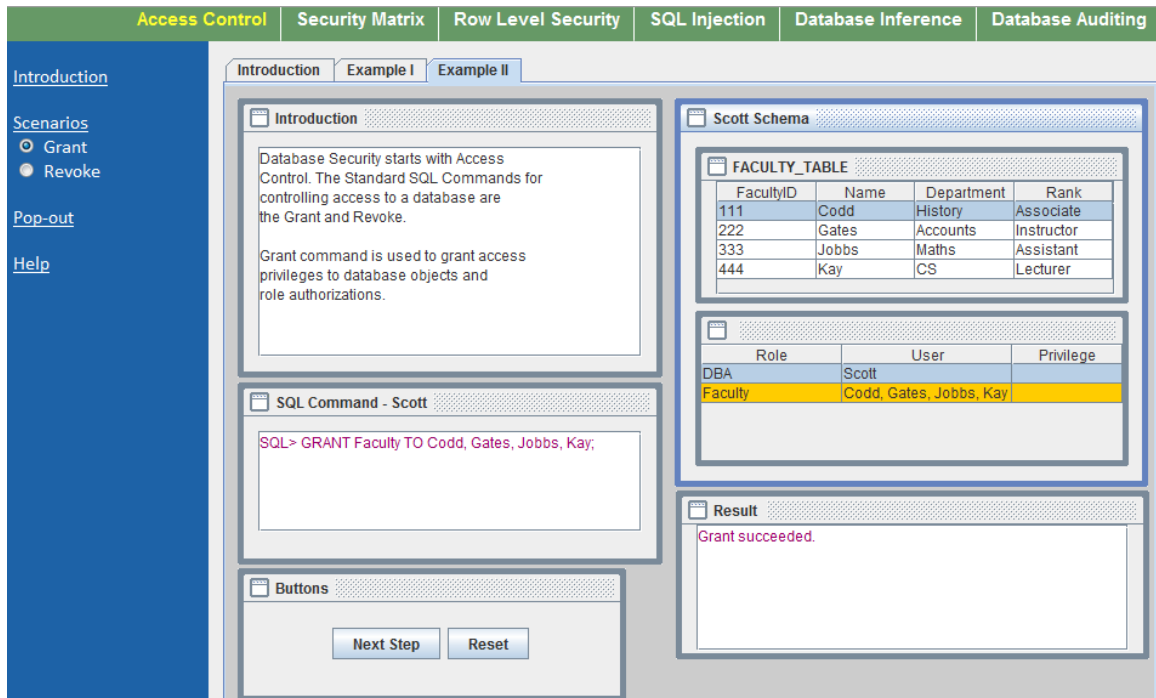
Access Control | Security Matrix | Row Level Security | SQL Injection | Database Inference | Database Auditing

Introduction

Scenarios
Grant
Revoke

Pop-out

Help

Introduction | Example I | Example II

Introduction

Database Security starts with Access Control. The Standard SQL Commands for controlling access to a database are the Grant and Revoke.

Grant command is used to grant access privileges to database objects and role authorizations.

SQL Command - Scott

SQL> GRANT Faculty TO Codd, Gates, Jobbs, Kay;

Buttons

Next Step
Reset

Scott Schema

FACULTY_TABLE

| FacultyID | Name | Department | Rank |
|---|---|---|---|
| 111 | Codd | History | Associate |
| 222 | Gates | Accounts | Instructor |
| 333 | Jobbs | Maths | Assistant |
| 444 | Kay | CS | Lecturer |

| Role | User | Privilege |
|---|---|---|
| DBA | Scott | |
| Faculty | Codd, Gates, Jobbs, Kay | |

Result

Grant succeeded.